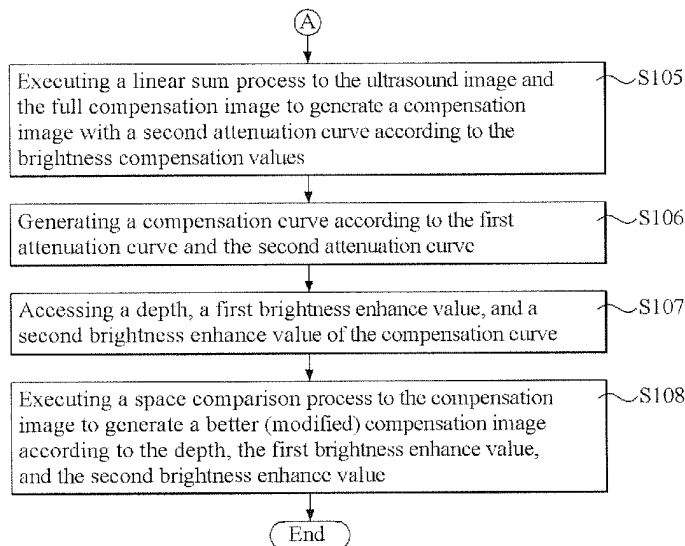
A

Executing a linear sum process to the ultrasound image and the full compensation image to generate a compensation image with a second attenuation curve according to the brightness compensation values

S105

Generating a compensation curve according to the first attenuation curve and the second attenuation curve

S106

Accessing a depth, a first brightness enhance value, and a second brightness enhance value of the compensation curve

S107

Executing a space comparison process to the compensation image to generate a better (modified) compensation image according to the depth, the first brightness enhance value, and the second brightness enhance value

S108

End